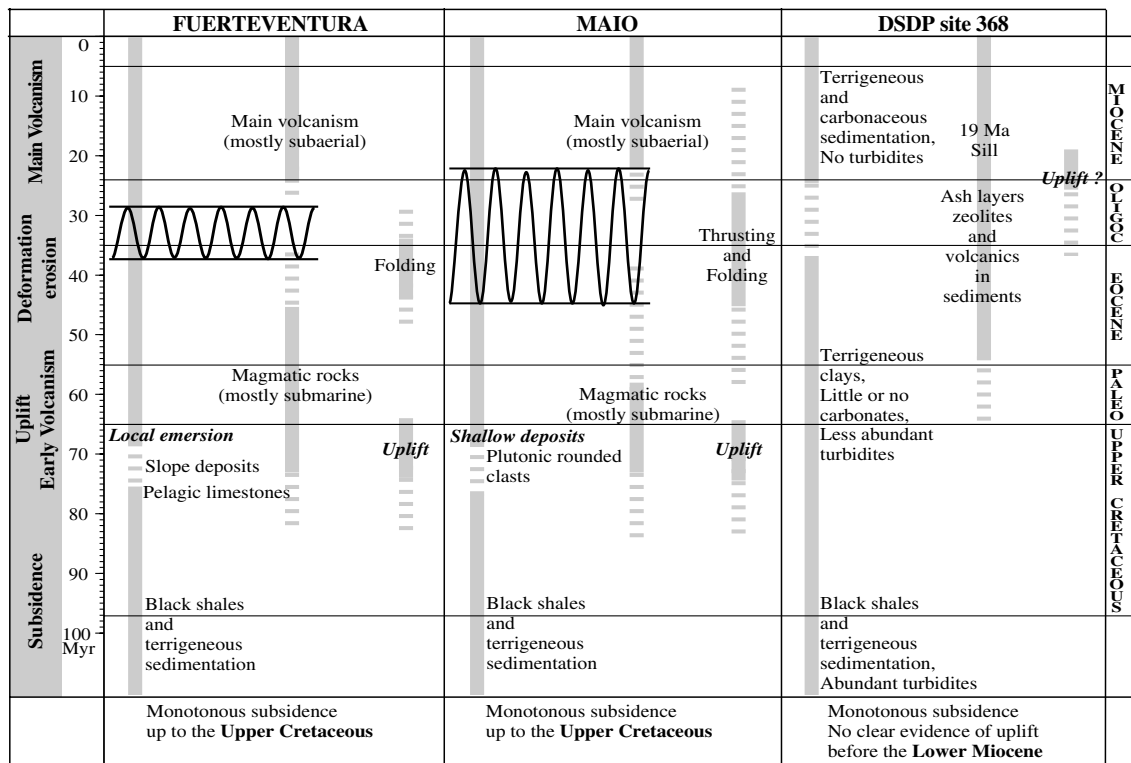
| | FUERTEVENTURA | MAIO | DSDP site 368 | |
|---|---|---|---|---|
| Main Volcanism | Main volcanism (mostly subaerial) | Main volcanism (mostly subaerial) | Terrigeneous and carbonaceous sedimentation, No turbidites; 19 Ma Sill | MIOCENE |
| Deformation erosion | Folding | Thrusting and Folding | Uplift ?; Ash layers zeolites and volcanics in sediments | OLIGOC; EOCENE |
| Uplift Early Volcanism | Magmatic rocks (mostly submarine); *Local emersion*; *Uplift*; Slope deposits; Pelagic limestones | Magmatic rocks (mostly submarine); *Shallow deposits*; *Uplift*; Plutonic rounded clasts | Terrigeneous clays, Little or no carbonates, Less abundant turbidites | PALEO; UPPER CRETACEOUS |
| Subsidence | Black shales and terrigeneous sedimentation | Black shales and terrigeneous sedimentation | Black shales and terrigeneous sedimentation, Abundant turbidites | |
| | Monotonous subsidence up to the **Upper Cretaceous** | Monotonous subsidence up to the **Upper Cretaceous** | Monotonous subsidence No clear evidence of uplift before the **Lower Miocene** | |

0, 10, 20, 30, 40, 50, 60, 70, 80, 90, 100 Myr